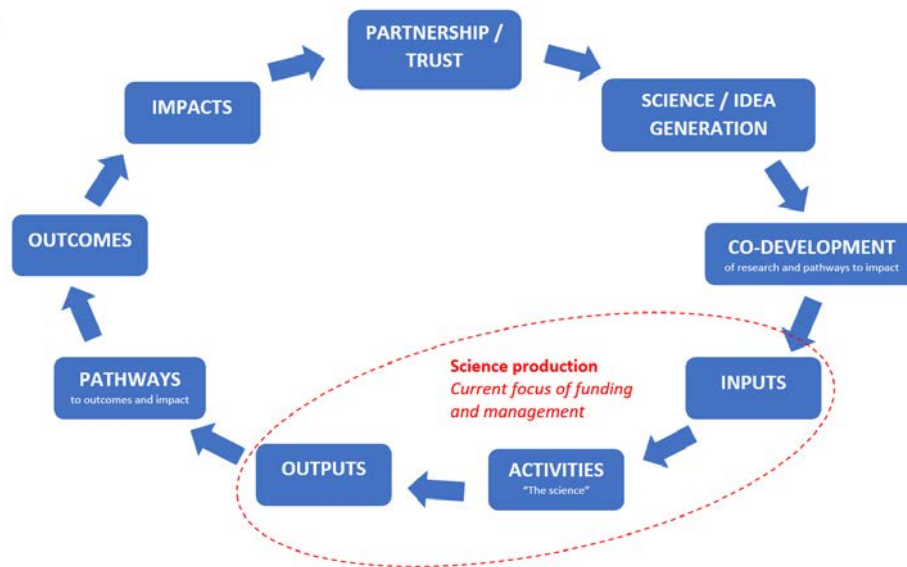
PARTNERSHIP / TRUST

SCIENCE / IDEA GENERATION

CO-DEVELOPMENT
of research and pathways to impact

INPUTS

ACTIVITIES
"The science"

OUTPUTS

PATHWAYS
to outcomes and impact

OUTCOMES

IMPACTS

Science production
Current focus of funding and management